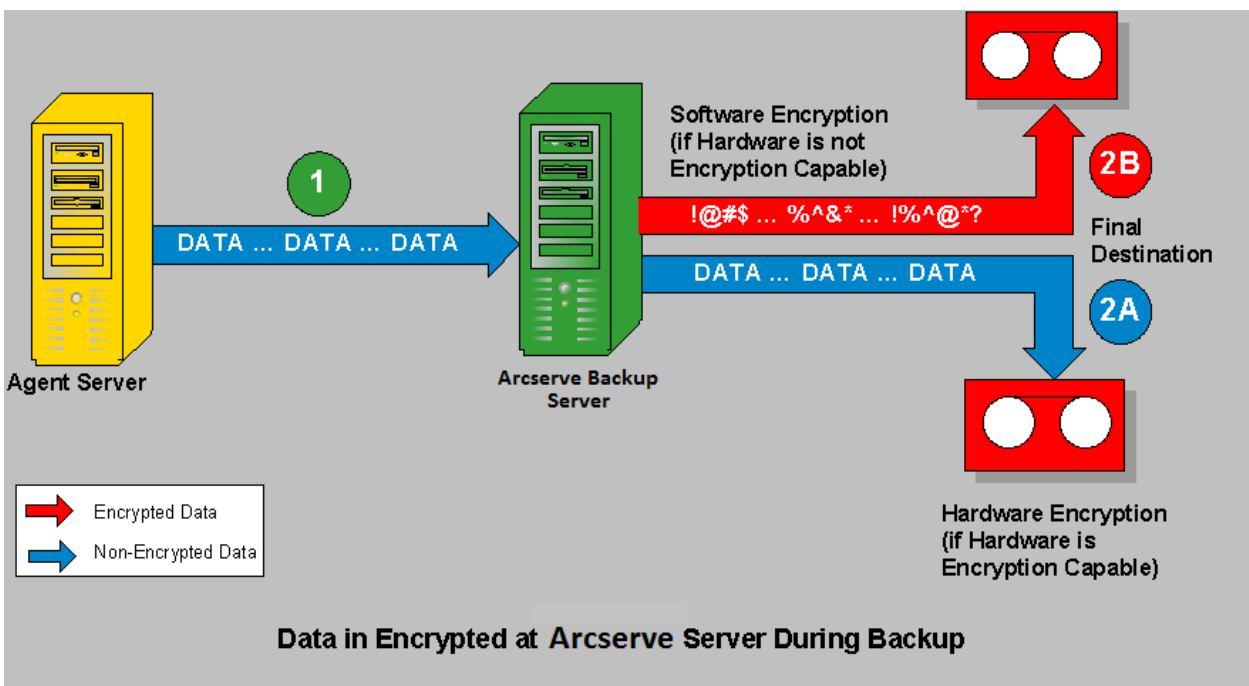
Software Encryption (if Hardware is not Encryption Capable)

1

DATA ... DATA ... DATA

!@#$ ... %^&* ... !%^@*?

2B

Final Destination

DATA ... DATA ... DATA

2A

Agent Server

Arcserve Backup Server

Encrypted Data

Non-Encrypted Data

Hardware Encryption (if Hardware is Encryption Capable)

Data in Encrypted at Arcserve Server During Backup